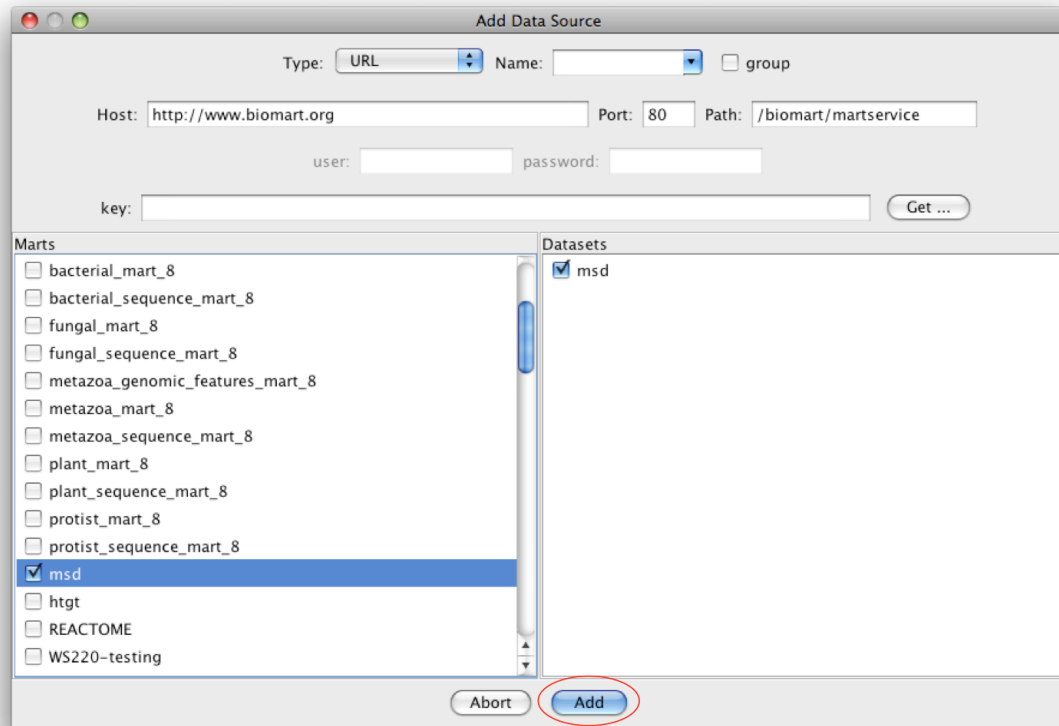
Add Data Source

Type: URL Name: group

Host: http://www.biomart.org Port: 80 Path: /biomart/martservice

user: password:

key: Get ...

Marts

bacterial_mart_8
bacterial_sequence_mart_8
fungal_mart_8
fungal_sequence_mart_8
metazoa_genomic_features_mart_8
metazoa_mart_8
metazoa_sequence_mart_8
plant_mart_8
plant_sequence_mart_8
protist_mart_8
protist_sequence_mart_8
msd
htgt
REACTOME
WS220-testing

Datasets

msd

Abort Add